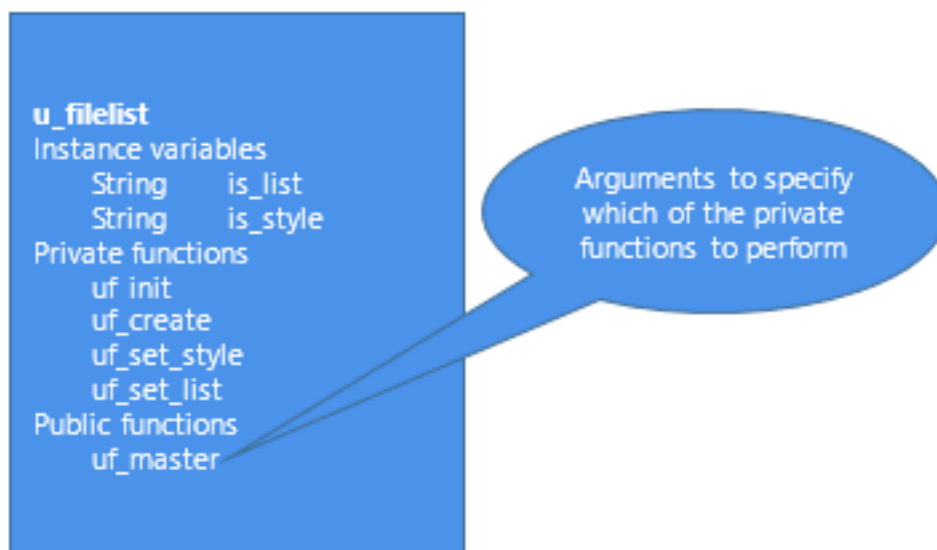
**u_filelist**
Instance variables
String is_list
String is_style
Private functions
uf init
uf_create
uf_set_style
uf_set_list
Public functions
uf_master

Arguments to specify which of the private functions to perform